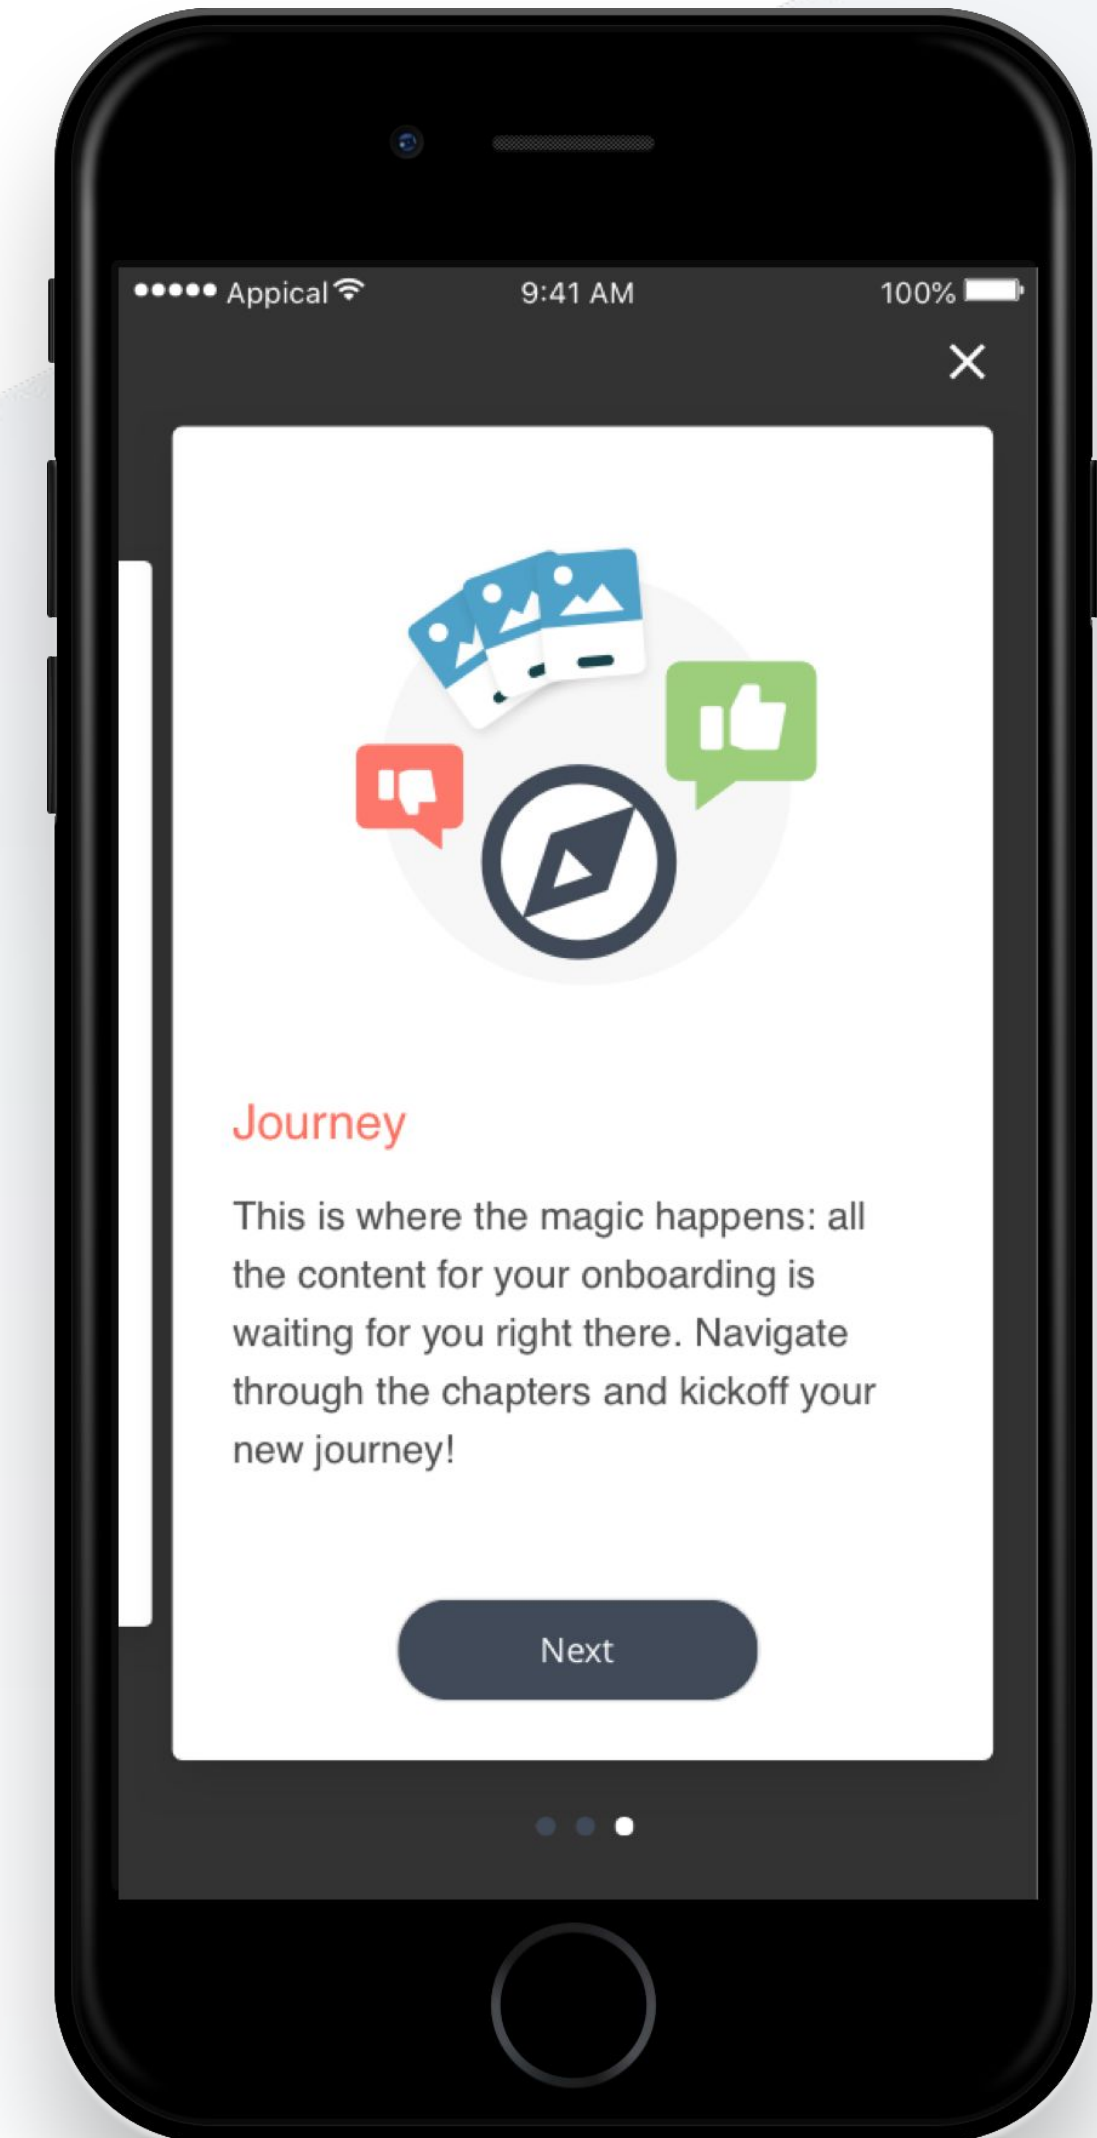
●●●●● Appical 9:41 AM 100%

×

Journey

This is where the magic happens: all the content for your onboarding is waiting for you right there. Navigate through the chapters and kickoff your new journey!

Next